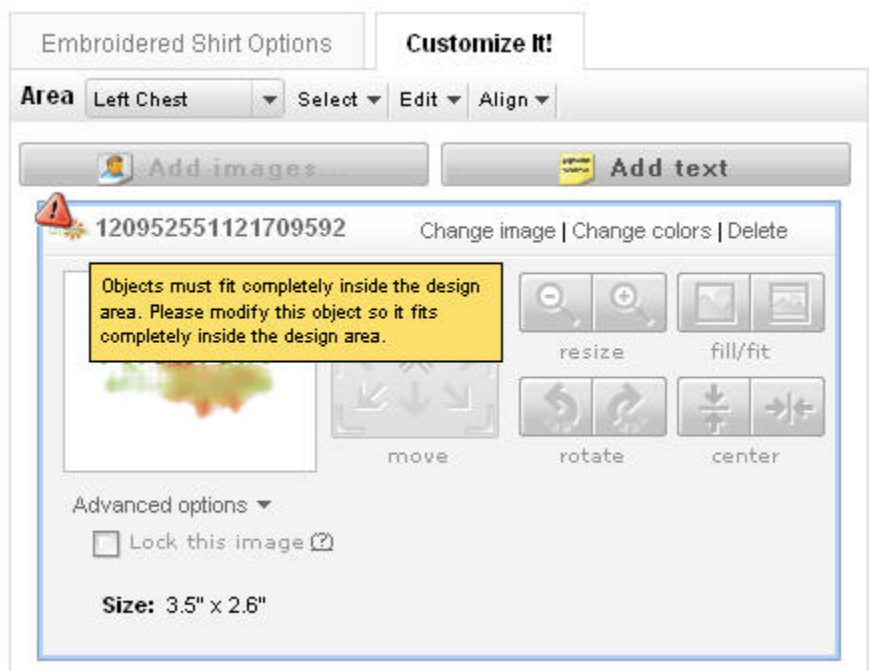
Embroidered Shirt Options | Customize It!

Area Left Chest | Select | Edit | Align

Add images... | Add text

120952551121709592 | Change image | Change colors | Delete

Objects must fit completely inside the design area. Please modify this object so it fits completely inside the design area.

resize | fill/fit

move | rotate | center

Advanced options

Lock this image (?)

Size: 3.5" x 2.6"